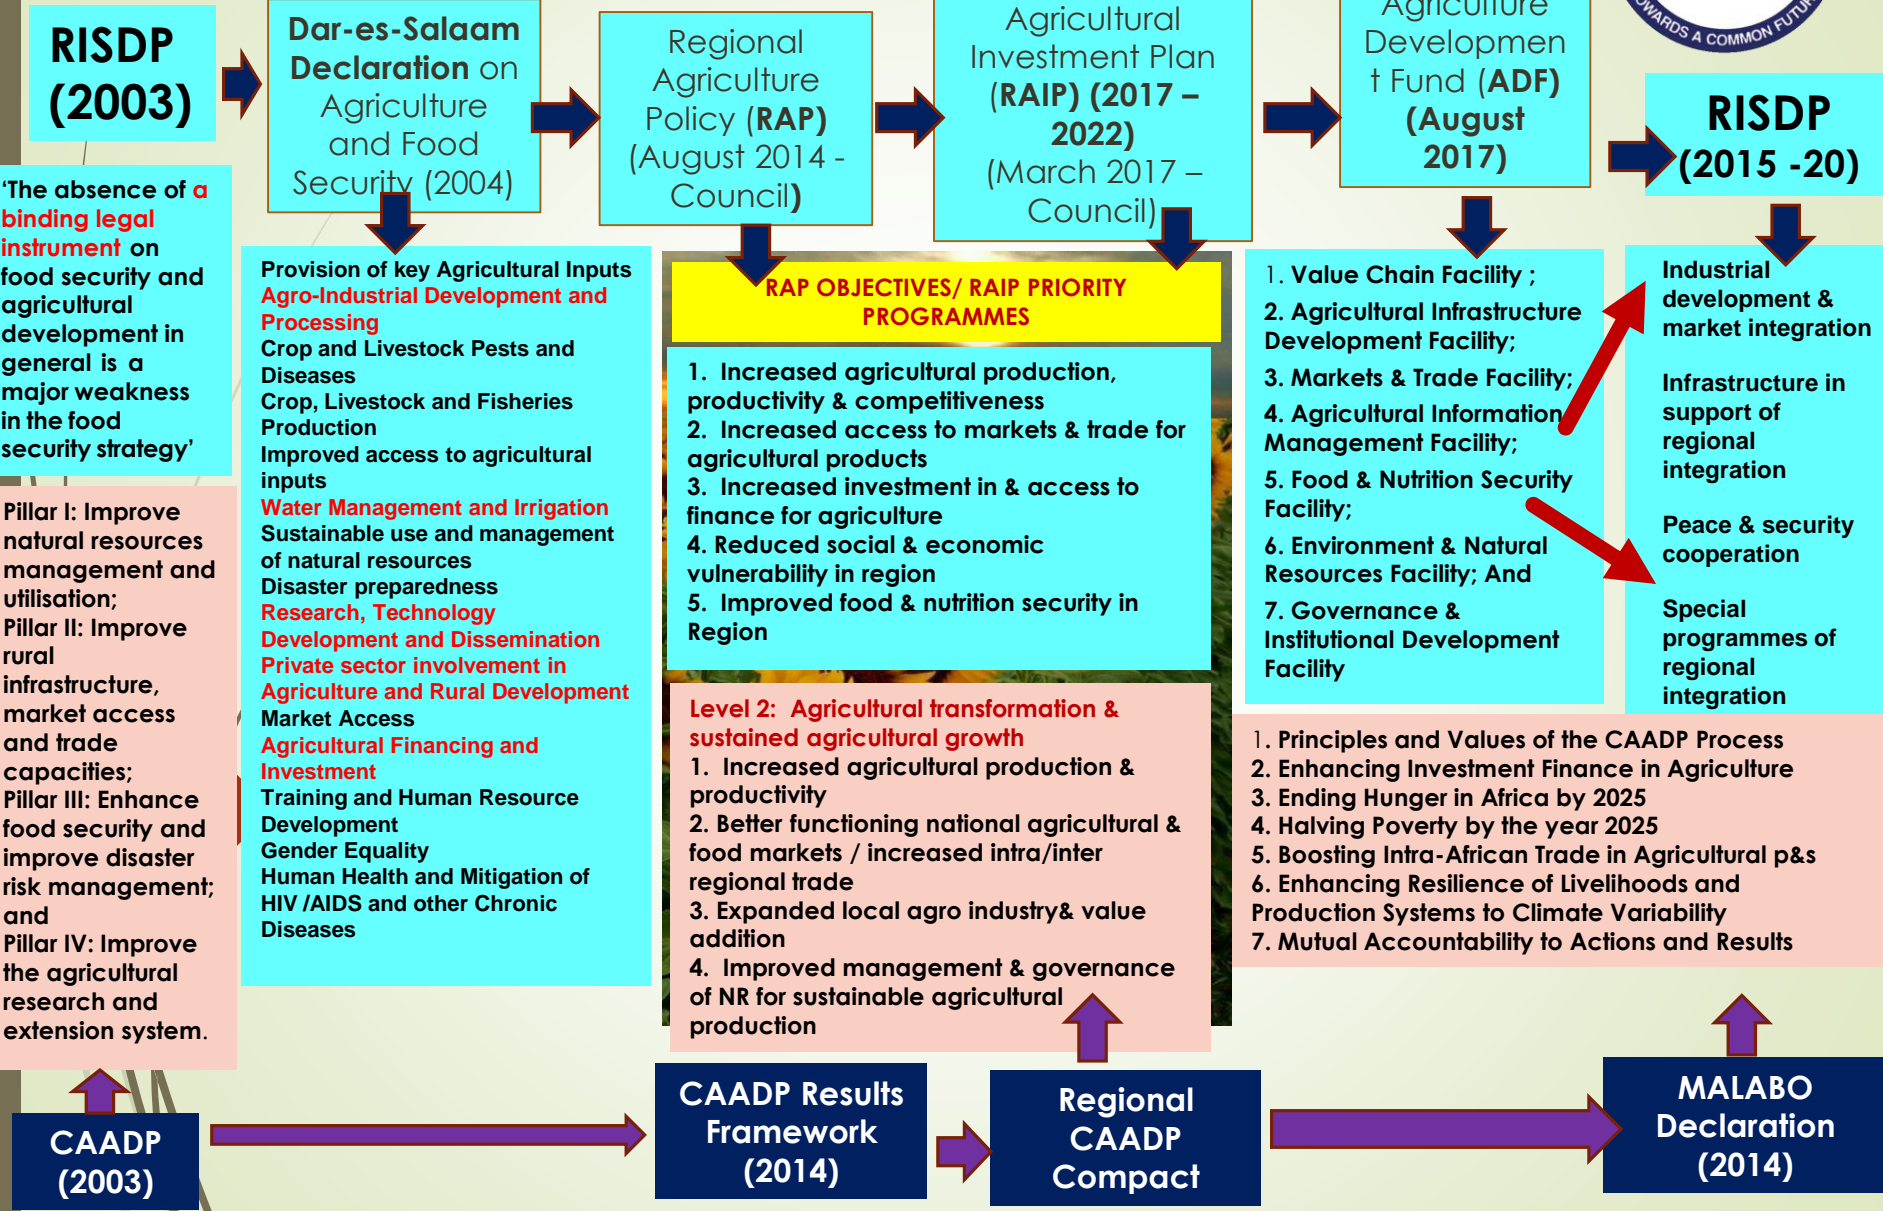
RISDP (2003)

Dar-es-Salaam Declaration on Agriculture and Food Security (2004)

Regional Agriculture Policy (RAP) (August 2014 - Council)

Agricultural Investment Plan (RAIP) (2017 – 2022) (March 2017 – Council)

Agriculture Development Fund (ADF) (August 2017)

WARDS A COMMON FUTU

RISDP (2015 -20)

'The absence of a binding legal instrument on food security and agricultural development in general is a major weakness in the food security strategy'

Pillar I: Improve natural resources management and utilisation;
Pillar II: Improve rural infrastructure, market access and trade capacities;
Pillar III: Enhance food security and improve disaster risk management; and
Pillar IV: Improve the agricultural research and extension system.

Provision of key Agricultural Inputs
Agro-Industrial Development and Processing
Crop and Livestock Pests and Diseases
Crop, Livestock and Fisheries Production
Improved access to agricultural inputs
Water Management and Irrigation
Sustainable use and management of natural resources
Disaster preparedness
Research, Technology Development and Dissemination
Private sector involvement in Agriculture and Rural Development
Market Access
Agricultural Financing and Investment
Training and Human Resource Development
Gender Equality
Human Health and Mitigation of HIV /AIDS and other Chronic Diseases

RAP OBJECTIVES/ RAIP PRIORITY PROGRAMMES

1. Increased agricultural production, productivity & competitiveness
2. Increased access to markets & trade for agricultural products
3. Increased investment in & access to finance for agriculture
4. Reduced social & economic vulnerability in region
5. Improved food & nutrition security in Region

Level 2: Agricultural transformation & sustained agricultural growth
1. Increased agricultural production & productivity
2. Better functioning national agricultural & food markets / increased intra/inter regional trade
3. Expanded local agro industry& value addition
4. Improved management & governance of NR for sustainable agricultural production

1. Value Chain Facility ;
2. Agricultural Infrastructure Development Facility;
3. Markets & Trade Facility;
4. Agricultural Information Management Facility;
5. Food & Nutrition Security Facility;
6. Environment & Natural Resources Facility; And
7. Governance & Institutional Development Facility

Industrial development & market integration

Infrastructure in support of regional integration

Peace & security cooperation

Special programmes of regional integration

1. Principles and Values of the CAADP Process
2. Enhancing Investment Finance in Agriculture
3. Ending Hunger in Africa by 2025
4. Halving Poverty by the year 2025
5. Boosting Intra-African Trade in Agricultural p&s
6. Enhancing Resilience of Livelihoods and Production Systems to Climate Variability
7. Mutual Accountability to Actions and Results

CAADP (2003)

CAADP Results Framework (2014)

Regional CAADP Compact

MALABO Declaration (2014)